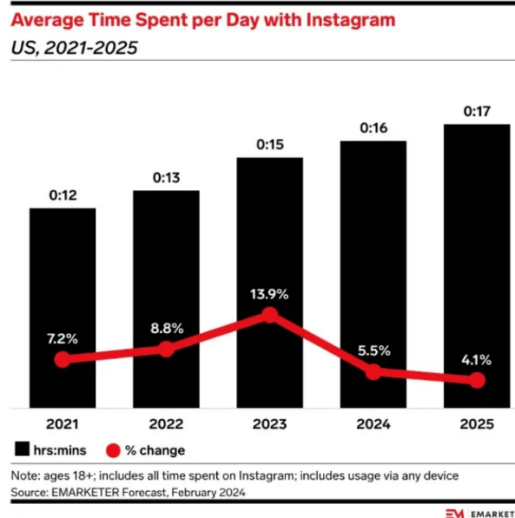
Average Time Spent per Day with Instagram
US, 2021-2025

0:12
0:13
0:15
0:16
0:17

7.2%
8.8%
13.9%
5.5%
4.1%

2021
2022
2023
2024
2025

hrs:mins
% change

Note: ages 18+; includes all time spent on Instagram; includes usage via any device
Source: EMARKETER Forecast, February 2024

EMARKETER